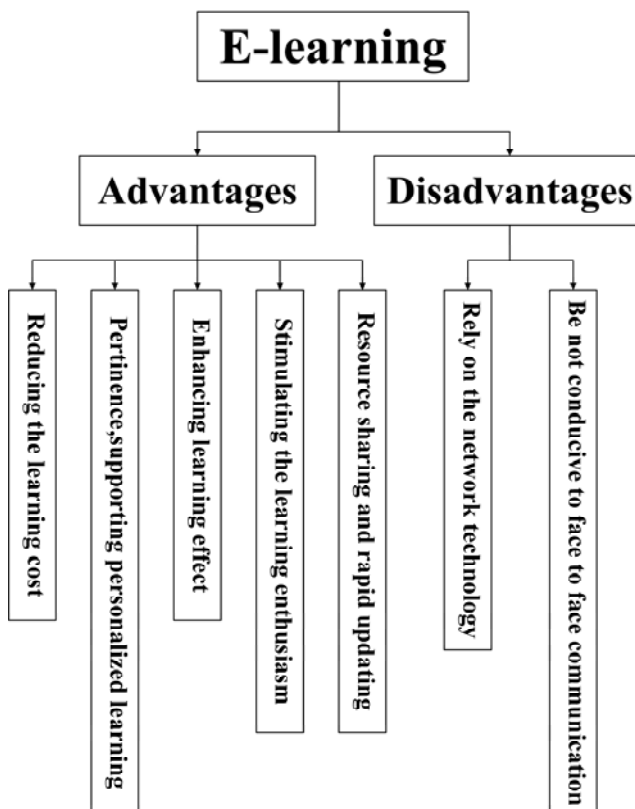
E-learning

Advantages

Disadvantages

Reducing the learning cost

Pertinence,supporting personalized learning

Enhancing learning effect

Stimulating the learning enthusiasm

Resource sharing and rapid updating

Rely on the network technology

Be not conducive to face to face communication